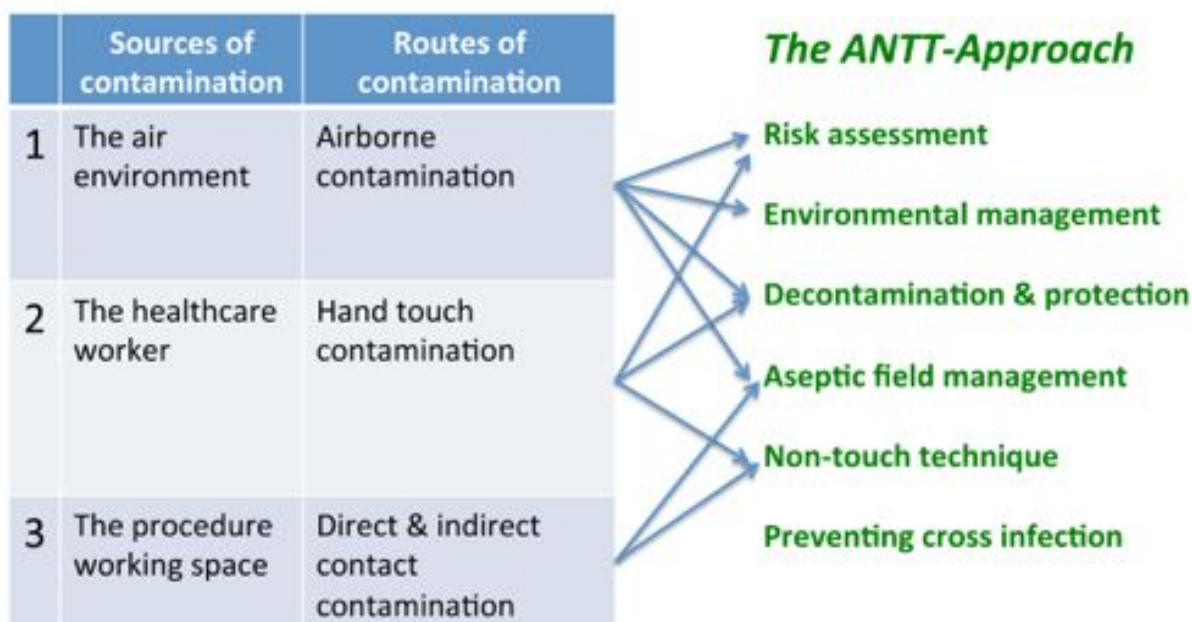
| | Sources of contamination | Routes of contamination |
|---|---|---|
| 1 | The air environment | Airborne contamination |
| 2 | The healthcare worker | Hand touch contamination |
| 3 | The procedure working space | Direct & indirect contact contamination |

The ANTT-Approach

Risk assessment

Environmental management

Decontamination & protection

Aseptic field management

Non-touch technique

Preventing cross infection